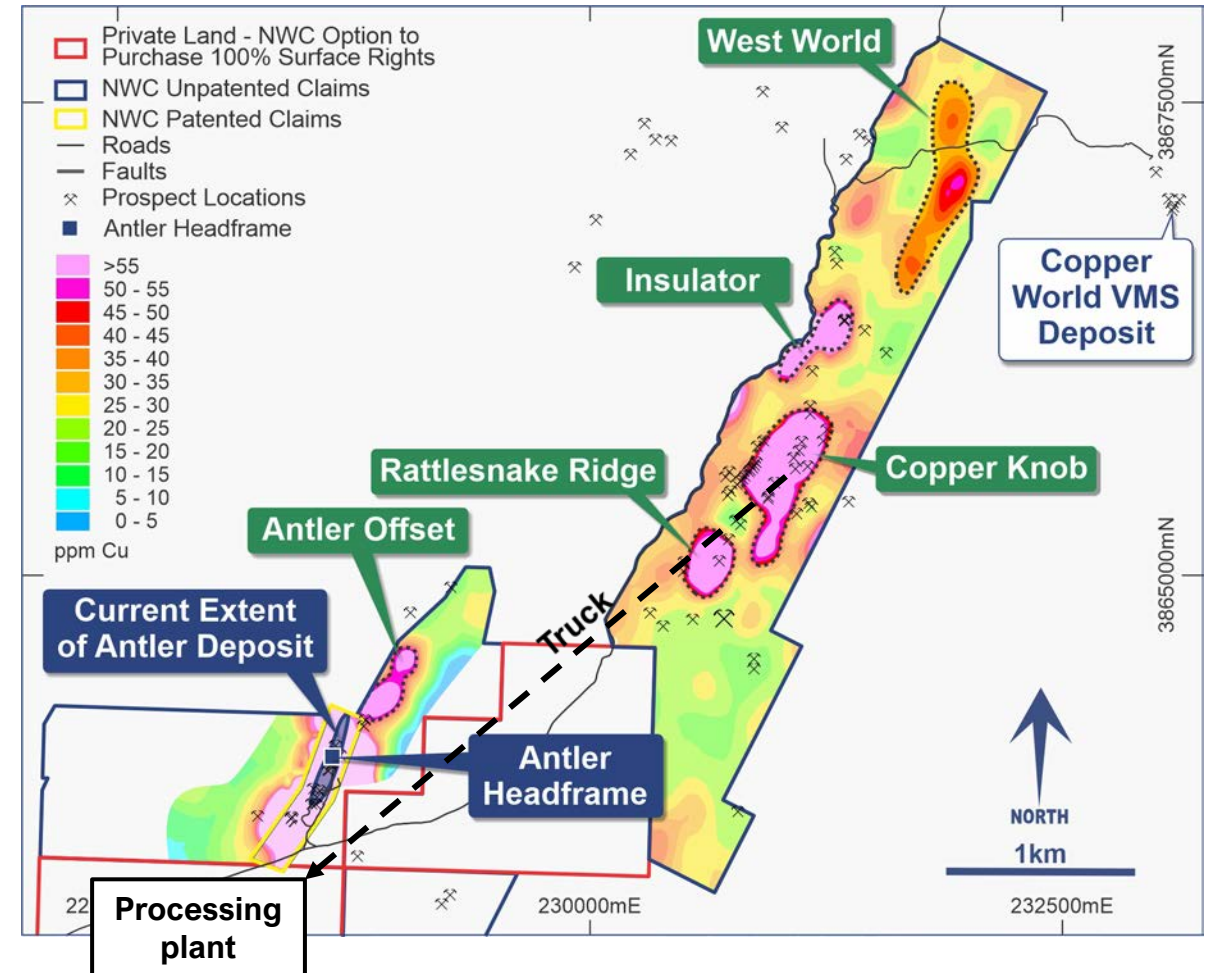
Private Land - NWC Option to Purchase 100% Surface Rights
NWC Unpatented Claims
NWC Patented Claims
Roads
Faults
Prospect Locations
Antler Headframe

>55
50 - 55
45 - 50
40 - 45
35 - 40
30 - 35
25 - 30
20 - 25
15 - 20
10 - 15
5 - 10
0 - 5
ppm Cu

West World
3867500mN
Copper World VMS Deposit
Insulator
Copper Knob
Rattlesnake Ridge
Antler Offset
3865000mN
Truck
Current Extent of Antler Deposit
Antler Headframe
NORTH
1km
22
230000mE
232500mE
Processing plant